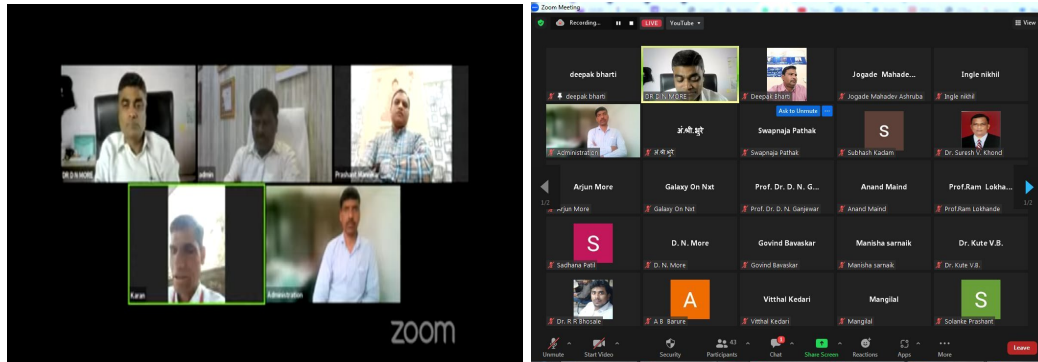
DR D N MORE

admin

Prashant Mandale

Karan

Administration

zoom

Zoom Meeting

Recording... LIVE YouTube

View

deepak bharti

deepak bharti

DR D N MORE

Deepak Bharti

Ask to Unmute

Jogade Mahade...

Jogade Mahadev Ashruba

Ingle nikhil

Ingle nikhil

Administration

अ.श्री.भुटे

अ.श्री.भुटे

Swapnaja Pathak

Swapnaja Pathak

S

Subhash Kadam

Dr. Suresh V. Khond

1/2

Arjun More

Arjun More

Galaxy On Nxt

Galaxy On Nxt

Prof. Dr. D. N. G...

Prof. Dr. D. N. Ganjewar

Anand Maind

Anand Maind

Prof.Ram Lokha...

Prof.Ram Lokhande

1/2

S

Sadhana Patil

D. N. More

D. N. More

Govind Bavaskar

Govind Bavaskar

Manisha sarnaik

Manisha sarnaik

Dr. Kute V.B.

Dr. Kute V.B.

Dr. R R Bhosale

A

A B Barure

Vitthal Kedari

Vitthal Kedari

Mangilal

Mangilal

S

Solanke Prashant

Unmute

Start Video

Security

43

Participants

Chat

Share Screen

Reactions

Apps

More

Leave